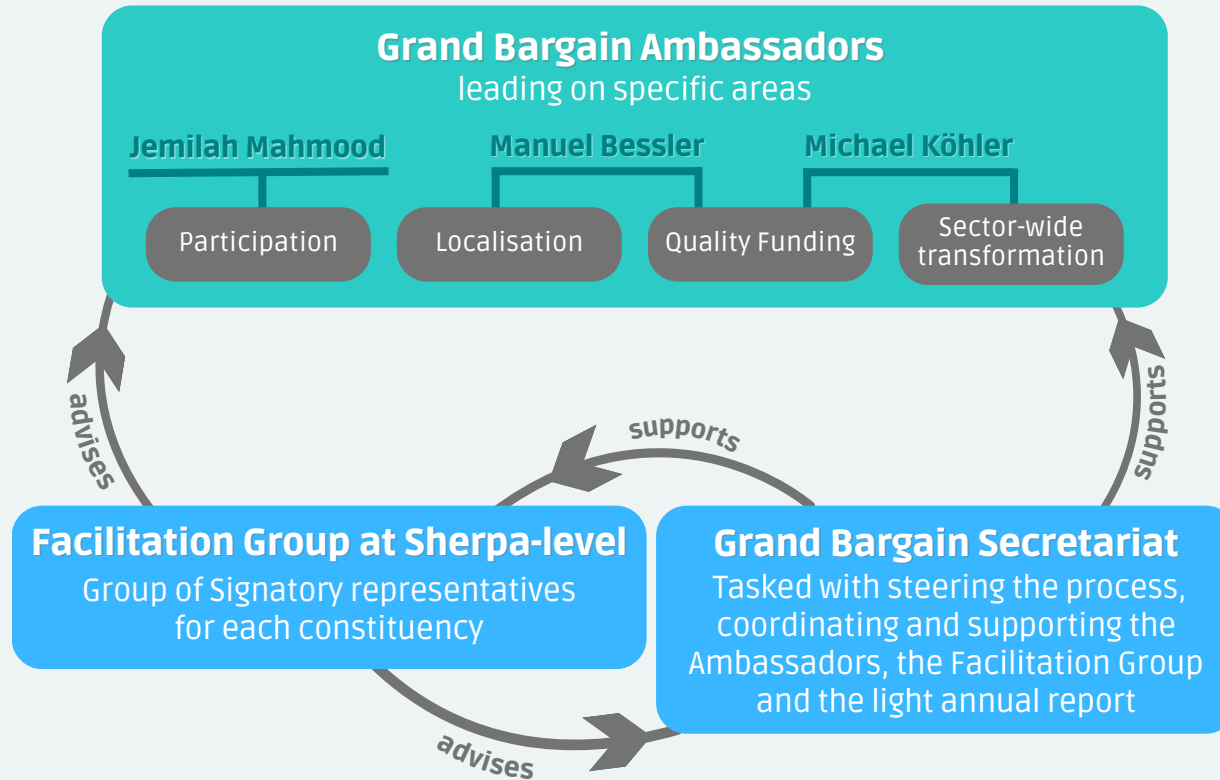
Grand Bargain Ambassadors
leading on specific areas

Jemilah Mahmood

Manuel Bessler

Michael Köhler

Participation

Localisation

Quality Funding

Sector-wide transformation

advises

supports

supports

Facilitation Group at Sherpa-level
Group of Signatory representatives for each constituency

Grand Bargain Secretariat
Tasked with steering the process, coordinating and supporting the Ambassadors, the Facilitation Group and the light annual report

advises